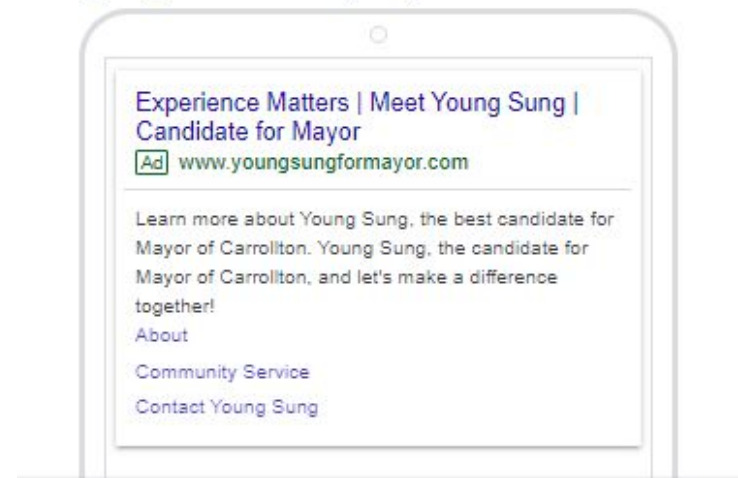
Experience Matters | Meet Young Sung | Candidate for Mayor
Ad www.youngsungformayor.com

Learn more about Young Sung, the best candidate for Mayor of Carrollton. Young Sung, the candidate for Mayor of Carrollton, and let's make a difference together!

About

Community Service

Contact Young Sung